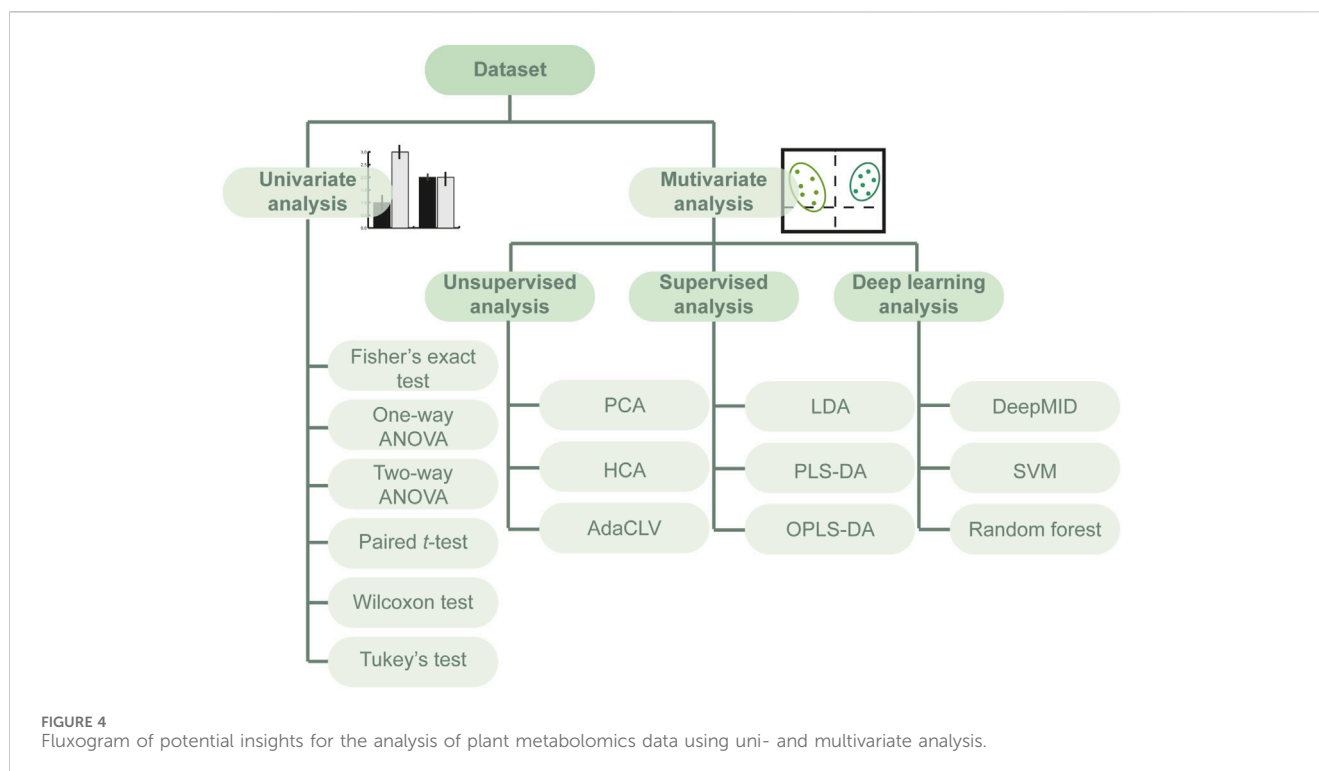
Dataset

Univariate analysis

Mutivariate analysis

Unsupervised analysis

Supervised analysis

Deep learning analysis

Fisher's exact test

One-way ANOVA

Two-way ANOVA

Paired *t*-test

Wilcoxon test

Tukey's test

PCA

HCA

AdaCLV

LDA

PLS-DA

OPLS-DA

DeepMID

SVM

Random forest

FIGURE 4
Fluxogram of potential insights for the analysis of plant metabolomics data using uni- and multivariate analysis.